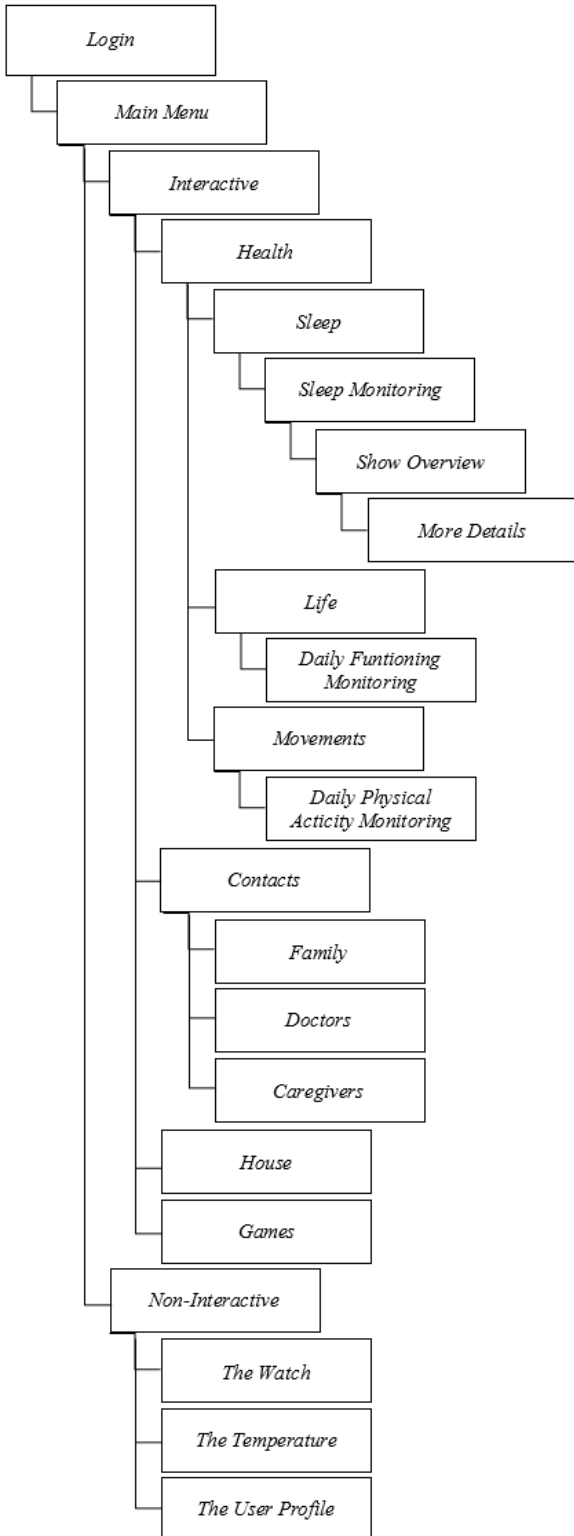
Login

Main Menu

Interactive

Health

Sleep

Sleep Monitoring

Show Overview

More Details

Life

Daily Funtioning Monitoring

Movements

Daily Physical Acticity Monitoring

Contacts

Family

Doctors

Caregivers

House

Games

Non-Interactive

The Watch

The Temperature

The User Profile